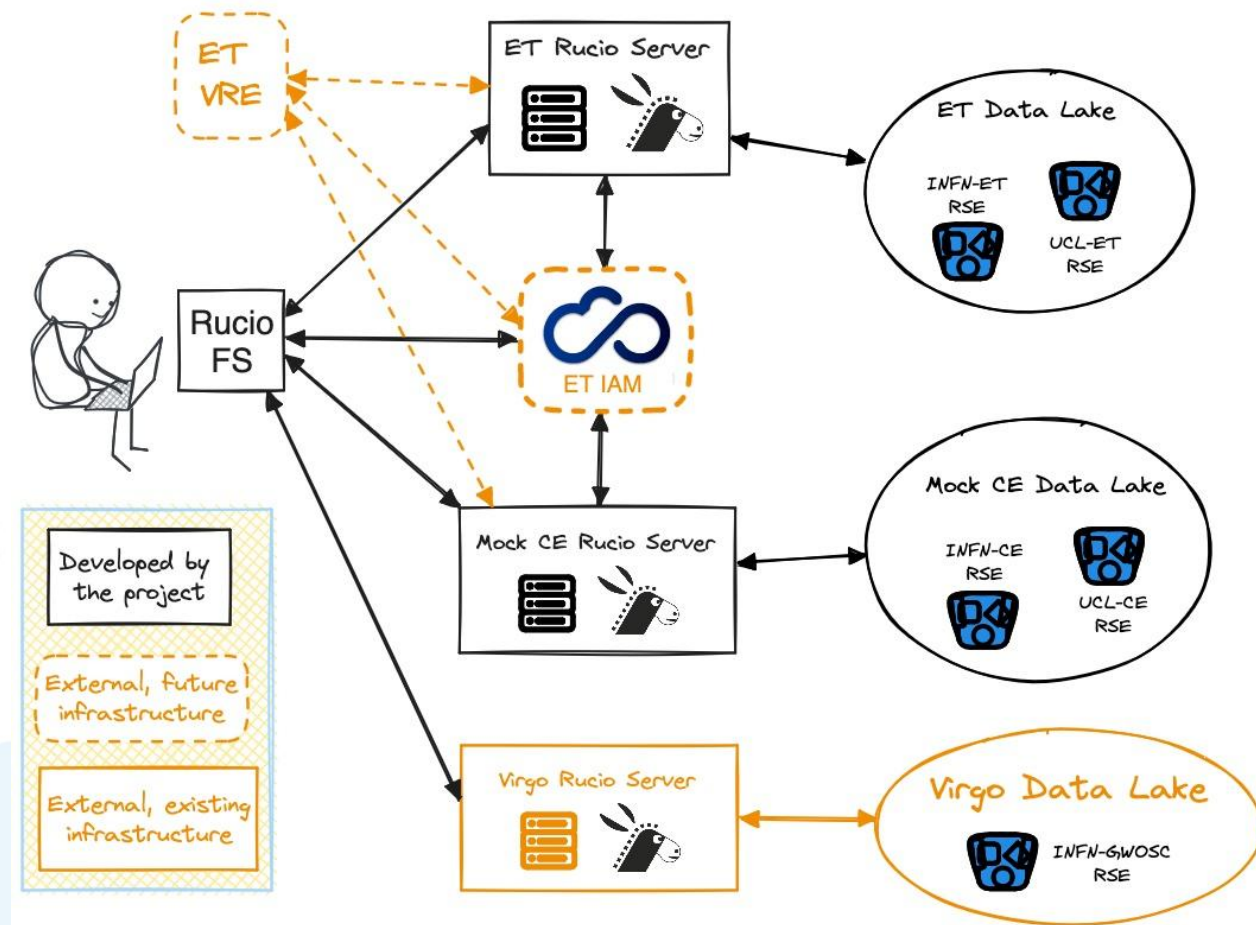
ET VRE

ET Rucio Server

ET Data Lake

INFN-ET RSE

UCL-ET RSE

Rucio FS

ET IAM

Mock CE Data Lake

Mock CE Rucio Server

INFN-CE RSE

UCL-CE RSE

Developed by the project

External, future infrastructure

External, existing infrastructure

Virgo Rucio Server

Virgo Data Lake

INFN-GWOSC RSE